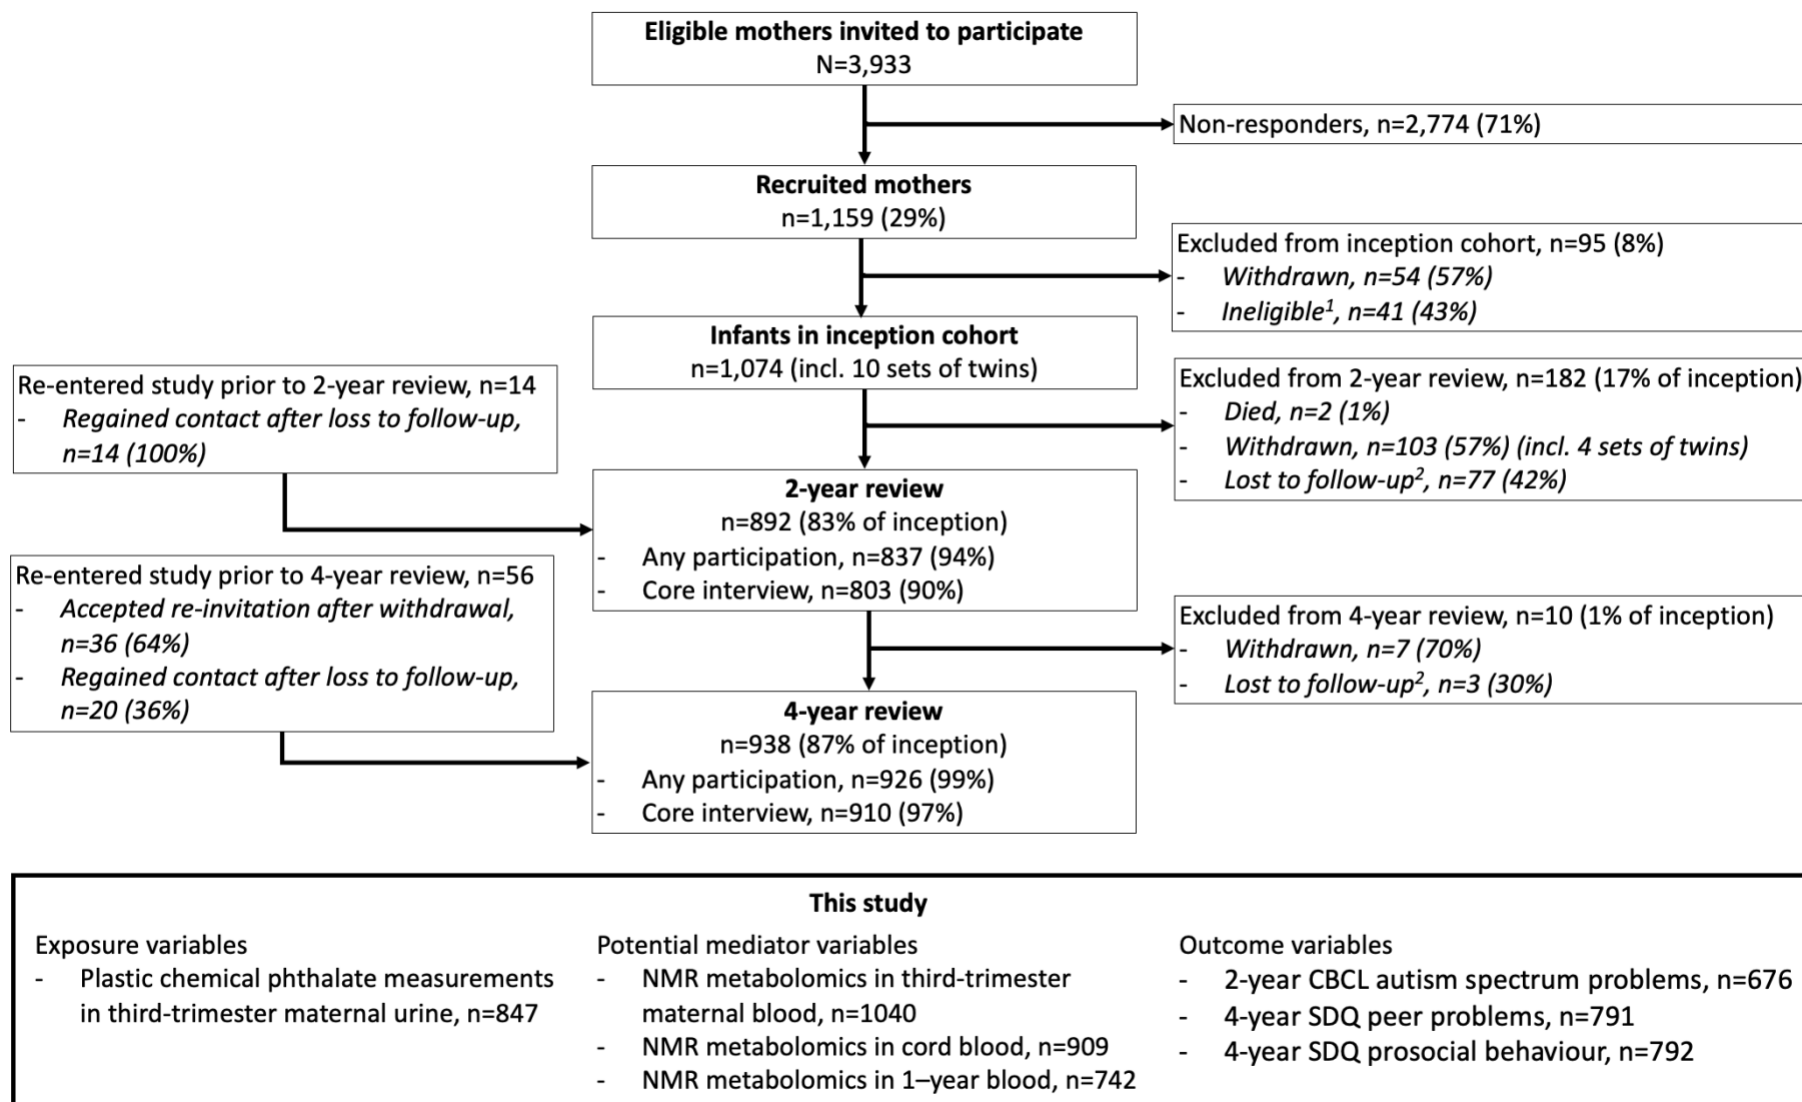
**Eligible mothers invited to participate**
N=3,933

Non-responders, n=2,774 (71%)

**Recruited mothers**
n=1,159 (29%)

Excluded from inception cohort, n=95 (8%)
- *Withdrawn, n=54 (57%)*
- *Ineligible$^1$, n=41 (43%)*

**Infants in inception cohort**
n=1,074 (incl. 10 sets of twins)

Re-entered study prior to 2-year review, n=14
- *Regained contact after loss to follow-up, n=14 (100%)*

Excluded from 2-year review, n=182 (17% of inception)
- *Died, n=2 (1%)*
- *Withdrawn, n=103 (57%) (incl. 4 sets of twins)*
- *Lost to follow-up$^2$, n=77 (42%)*

**2-year review**
n=892 (83% of inception)
- Any participation, n=837 (94%)
- Core interview, n=803 (90%)

Re-entered study prior to 4-year review, n=56
- *Accepted re-invitation after withdrawal, n=36 (64%)*
- *Regained contact after loss to follow-up, n=20 (36%)*

Excluded from 4-year review, n=10 (1% of inception)
- *Withdrawn, n=7 (70%)*
- *Lost to follow-up$^2$, n=3 (30%)*

**4-year review**
n=938 (87% of inception)
- Any participation, n=926 (99%)
- Core interview, n=910 (97%)

**This study**

Exposure variables
- Plastic chemical phthalate measurements in third-trimester maternal urine, n=847

Potential mediator variables
- NMR metabolomics in third-trimester maternal blood, n=1040
- NMR metabolomics in cord blood, n=909
- NMR metabolomics in 1–year blood, n=742

Outcome variables
- 2-year CBCL autism spectrum problems, n=676
- 4-year SDQ peer problems, n=791
- 4-year SDQ prosocial behaviour, n=792